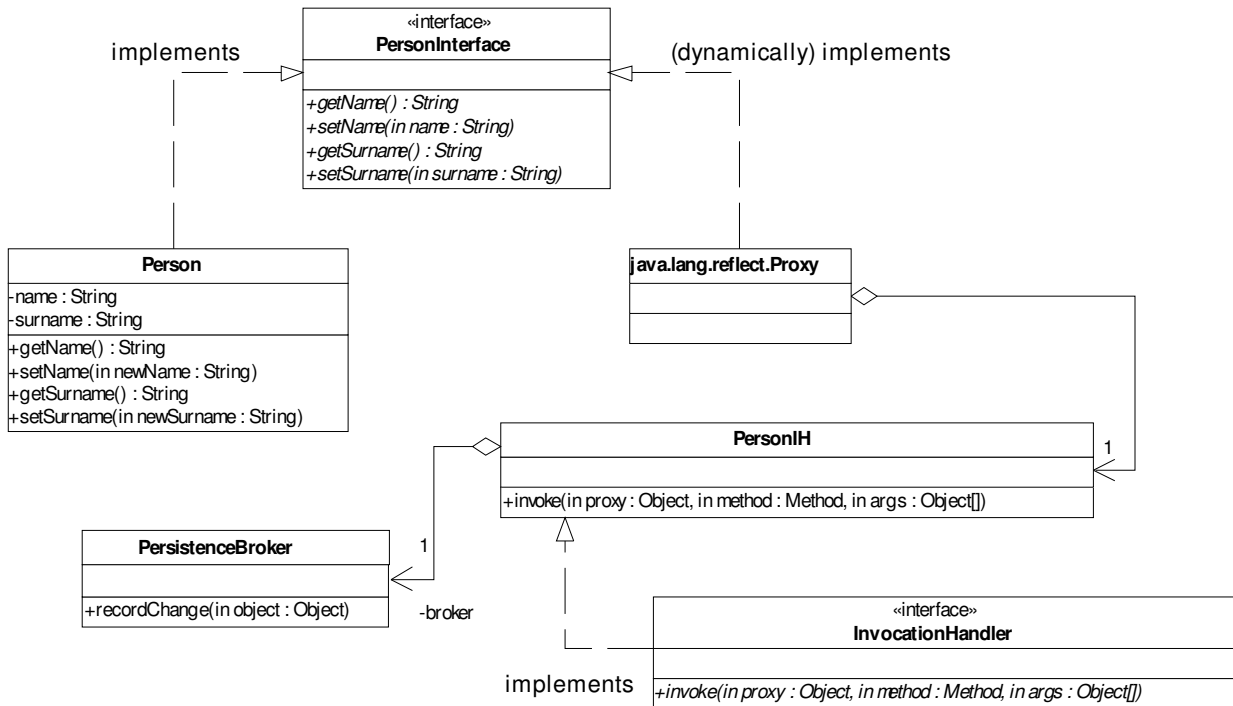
implements

«interface»
**PersonInterface**

+getName() : String
+setName(in name : String)
+getSurname() : String
+setSurname(in surname : String)

(dynamically) implements

**Person**

-name : String
-surname : String

+getName() : String
+setName(in newName : String)
+getSurname() : String
+setSurname(in newSurname : String)

**java.lang.reflect.Proxy**

**PersonIH**

+invoke(in proxy : Object, in method : Method, in args : Object[])

1

**PersistenceBroker**

+recordChange(in object : Object)

1

-broker

«interface»
**InvocationHandler**

implements

+invoke(in proxy : Object, in method : Method, in args : Object[])